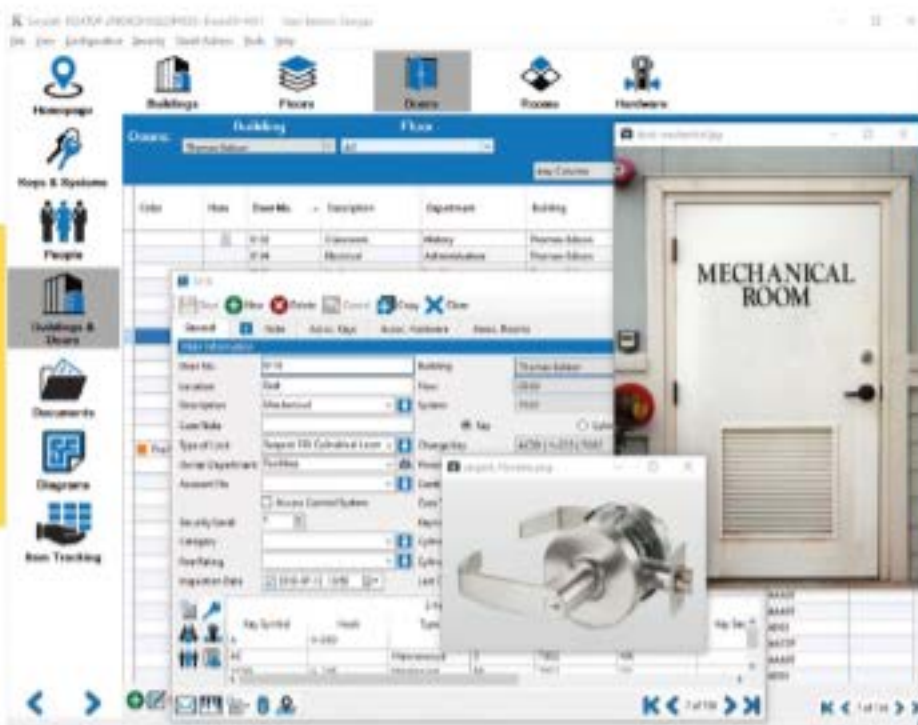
Homepage

Keys & Systems

People

Buildings & Doors

Documents

Diagrams

Item Tracking

Buildings

Floors

Doors

Rooms

Hardware

Doors:

Building

Floor

Thomas Edison

All

Color

Door No.

Description

Department

Building

Classroom

History

Thomas Edison

Electrical

Administration

Thomas Edison

Save

New

Delete

Cancel

Copy

Close

General

Notes

Assoc. Keys

Assoc. Hardware

Door No.

Location

Description

Mechanical

Type of Lock

Building

Floor

System

Key

Change Key

Access Control System

Security Level

Category

Fire Rating

Inspection Date

Key Symbol

Hook

Type

MECHANICAL ROOM